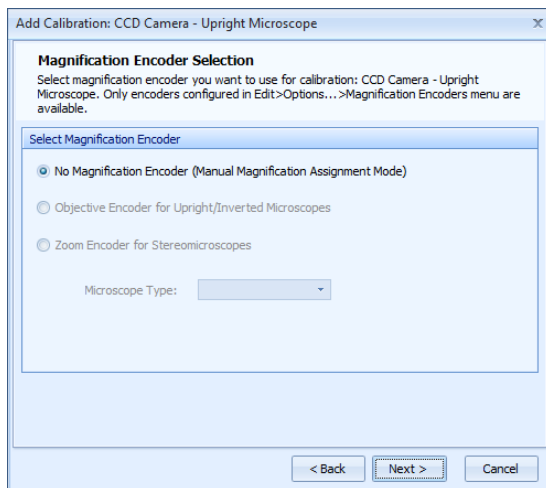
Add Calibration: CCD Camera - Upright Microscope

x

Magnification Encoder Selection

Select magnification encoder you want to use for calibration: CCD Camera - Upright Microscope. Only encoders configured in Edit>Options...>Magnification Encoders menu are available.

Select Magnification Encoder

No Magnification Encoder (Manual Magnification Assignment Mode)

Objective Encoder for Upright/Inverted Microscopes

Zoom Encoder for Stereomicroscopes

Microscope Type:

< Back

Next >

Cancel